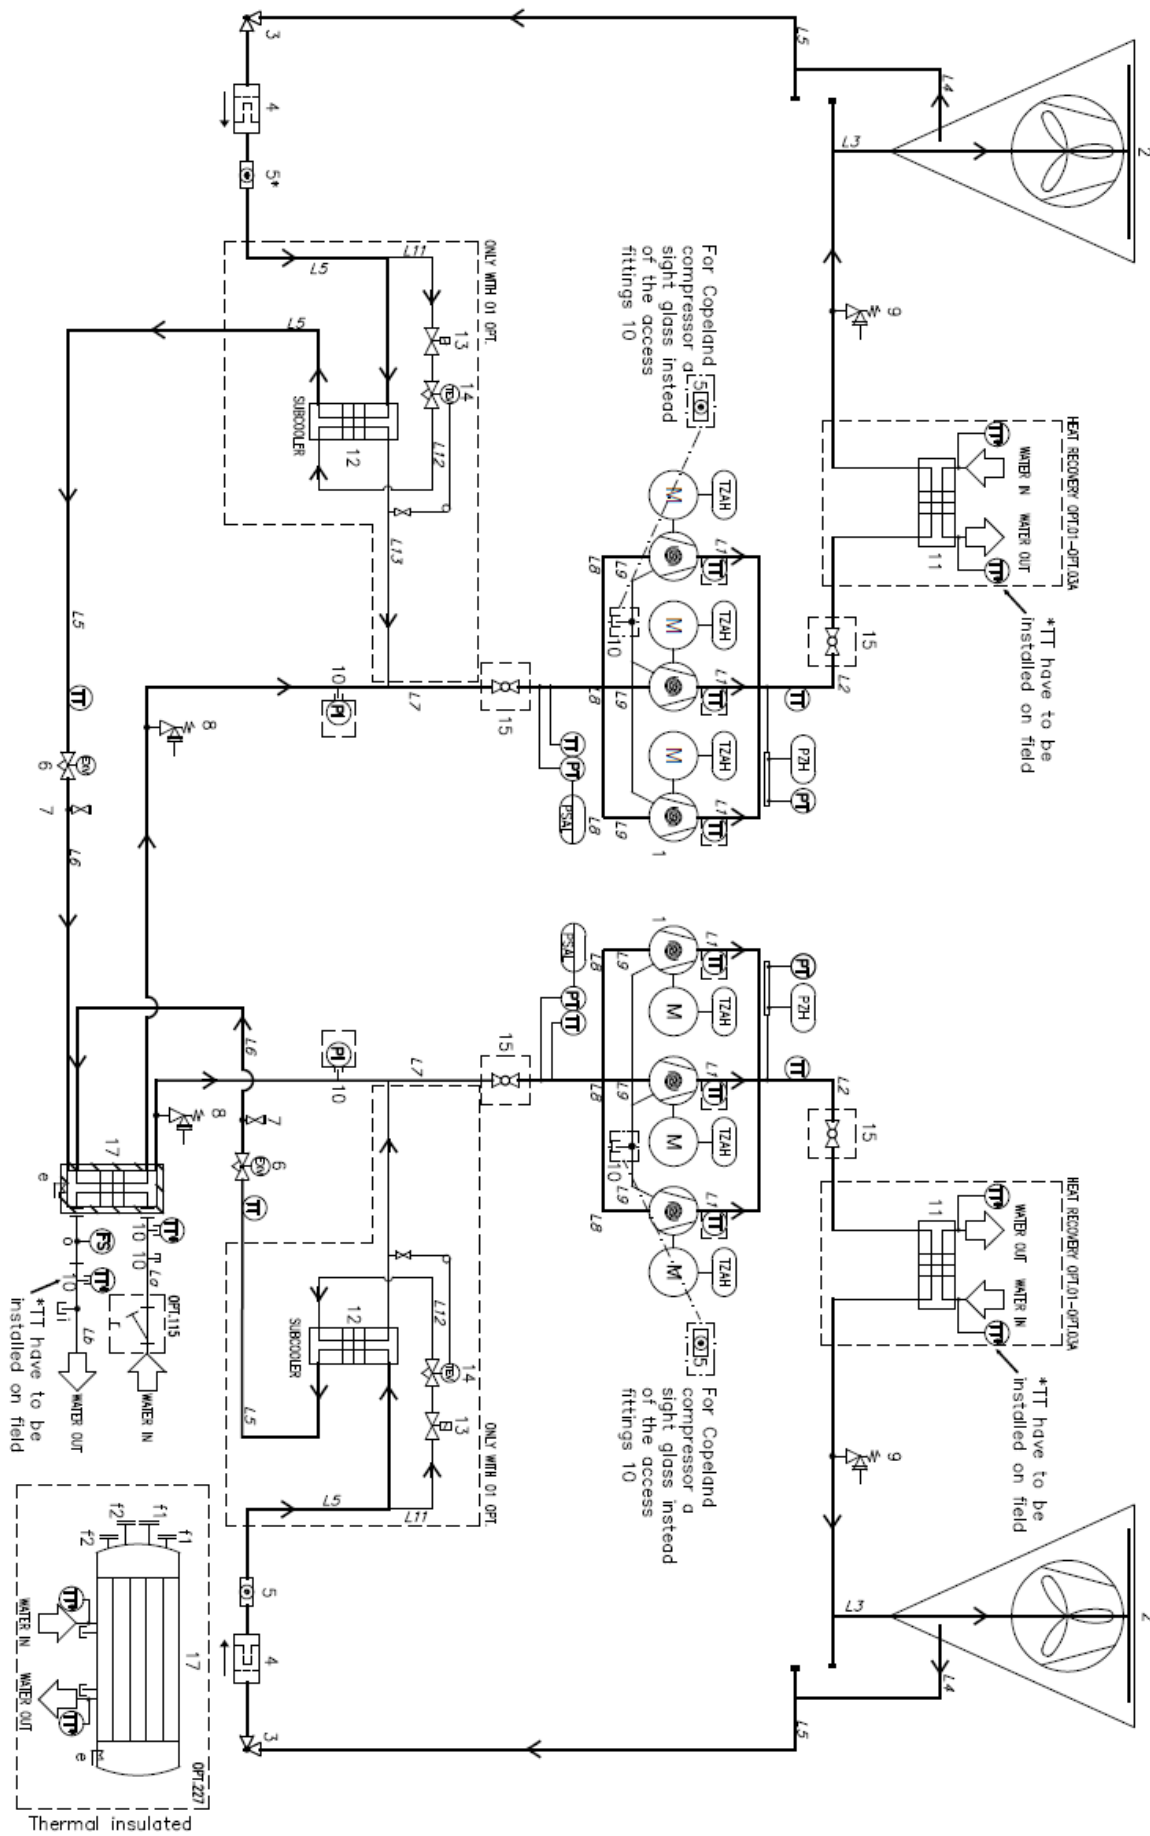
For Copeland compressor a sight glass instead of the access fittings 10

HEAT RECOVERY OPT.01-OPT.03A

WATER IN

WATER OUT

*TT have to be installed on field

ONLY WITH 01 OPT.

SUBCOOLER

TZAH

TT

PT

PZH

PSAL

PI

EXV

M

L1 L2 L3 L4 L5 L6 L7 L8 L9 L11 L12 L13

1 2 3 4 5* 6 7 8 9 10 11 12 13 14 15 17

For Copeland compressor a sight glass instead of the access fittings 10

HEAT RECOVERY OPT.01-OPT.03A

WATER OUT

WATER IN

*TT have to be installed on field

ONLY WITH 01 OPT.

SUBCOOLER

FS

OPT.115

WATER IN

WATER OUT

*TT have to be installed on field

La Lb

e o i

OPT.227

f1 f2

WATER IN

WATER OUT

Thermal insulated